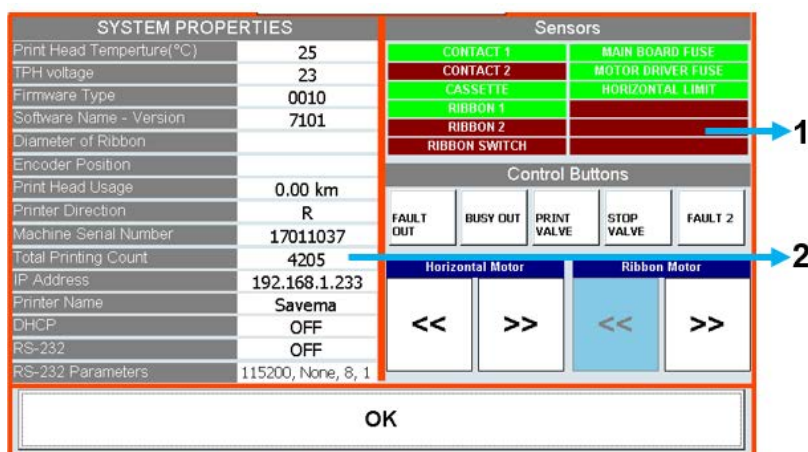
SYSTEM PROPERTIES

| | |
|---|---|
| Print Head Temperture(°C) | 25 |
| TPH voltage | 23 |
| Firmware Type | 0010 |
| Software Name - Version | 7101 |
| Diameter of Ribbon | |
| Encoder Position | |
| Print Head Usage | 0.00 km |
| Printer Direction | R |
| Machine Serial Number | 17011037 |
| Total Printing Count | 4205 |
| IP Address | 192.168.1.233 |
| Printer Name | Savema |
| DHCP | OFF |
| RS-232 | OFF |
| RS-232 Parameters | 115200, None, 8, 1 |

Sensors

| | |
|---|---|
| CONTACT 1 | MAIN BOARD FUSE |
| CONTACT 2 | MOTOR DRIVER FUSE |
| CASSETTE | HORIZONTAL LIMIT |
| RIBBON 1 | |
| RIBBON 2 | |
| RIBBON SWITCH | |

1

Control Buttons

FAULT OUT
BUSY OUT
PRINT VALVE
STOP VALVE
FAULT 2

2

Horizontal Motor
<<
>>

Ribbon Motor
<<
>>

OK